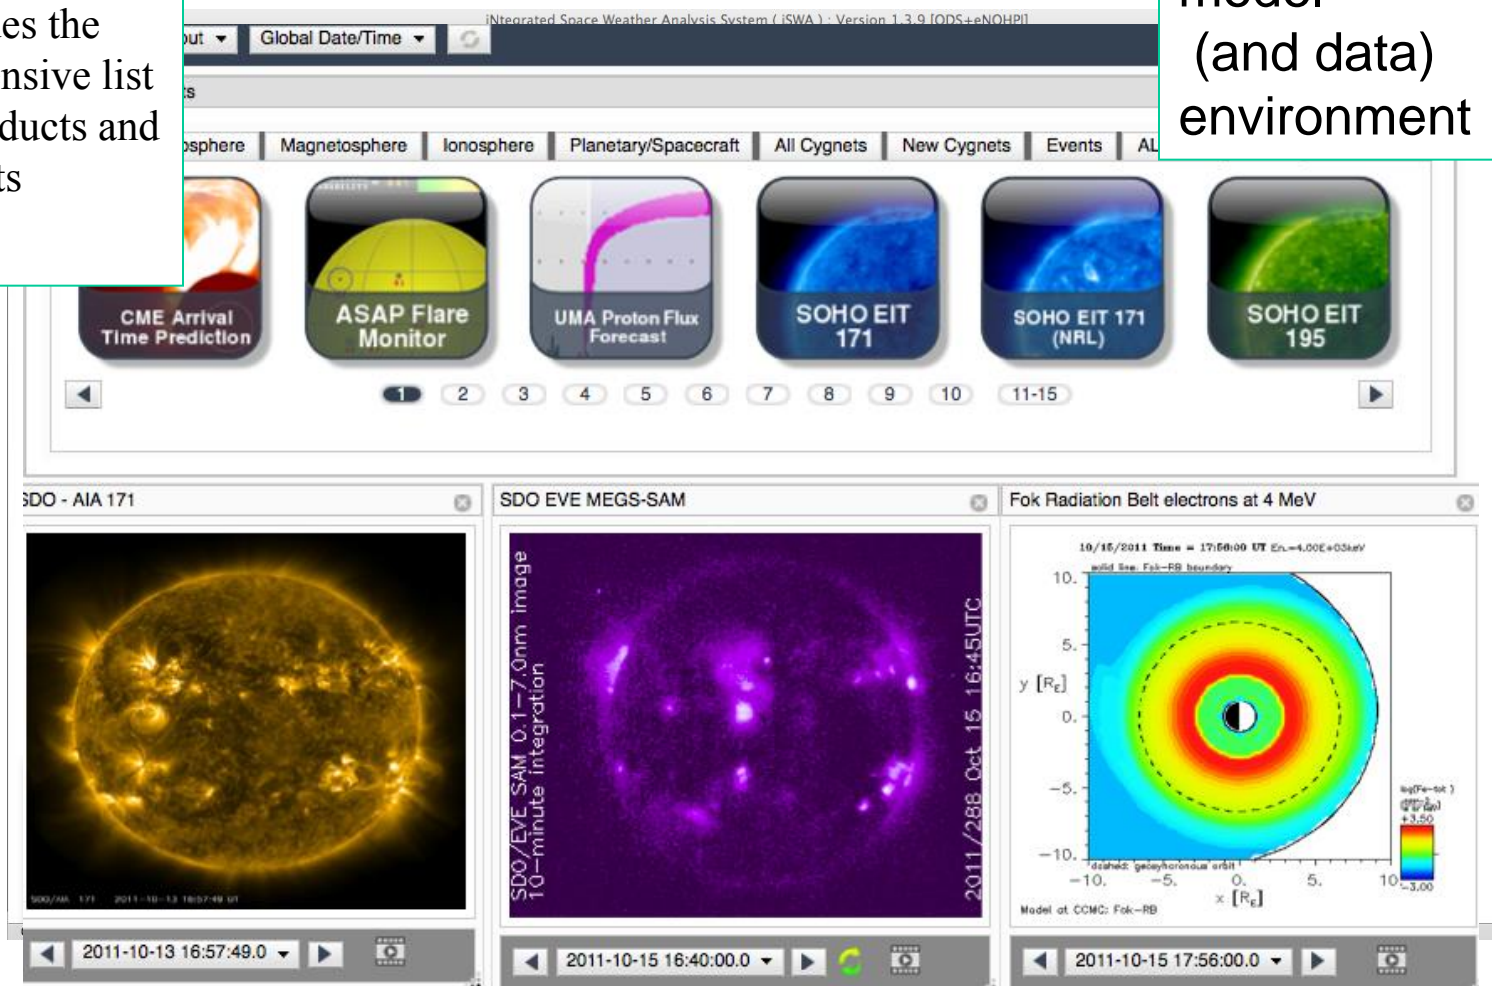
es the
nsive list
ducts and
ts

iNtegrated Space Weather Analysis System ( iSWA ) : Version 1.3.9 [ODS+eNOHP]

out Global Date/Time

ts

sphere | Magnetosphere | Ionosphere | Planetary/Spacecraft | All Cygnets | New Cygnets | Events | AL

model
(and data)
environment

CME Arrival Time Prediction

ASAP Flare Monitor

UMA Proton Flux Forecast

SOHO EIT 171

SOHO EIT 171 (NRL)

SOHO EIT 195

1 2 3 4 5 6 7 8 9 10 11-15

SDO - AIA 171

SDO/AIA 171 2011-10-13 16:57:49 UT

2011-10-13 16:57:49.0

SDO EVE MEGS-SAM

SDO/EVE SAM 0.1–7.0nm image
10–minute integration

2011/288 Oct 15 16:45UTC

2011-10-15 16:40:00.0

Fok Radiation Belt electrons at 4 MeV

10/15/2011 Time = 17:56:00 UT En.=4.00E+03keV
solid line: Fok–RB boundary

10.
5.
y [$R_E$]
0.
–5.
–10.
dashed: geosynchronous orbit
–10. –5. 0. 5. 10
x [$R_E$]
Model at CCMC: Fok–RB

log(Fe–tot)
+3.50
–3.00

2011-10-15 17:56:00.0